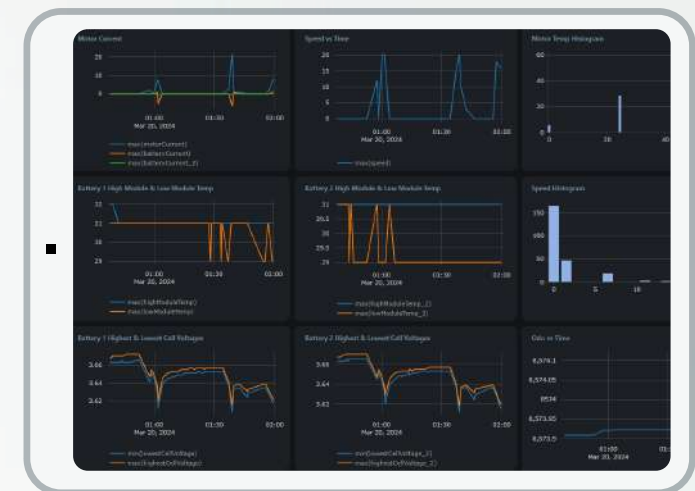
Motor Current

20

0

01:00
Mar 20, 2024

01:30

02:00

max(motorCurrent)
max(batteryCurrent)
max(batteryCurrent_2)

Speed vs Time

20

15

10

5

0

01:00
Mar 20, 2024

01:30

02:00

max(speed)

Motor Temp Histogram

60

40

20

0

20

Battery 1 High Module & Low Module Temp

33

31

29

01:00
Mar 20, 2024

01:30

02:00

max(highModuleTemp)
max(lowModuleTemp)

Battery 2 High Module & Low Module Temp

31

30.5

30

29.5

29

01:00
Mar 20, 2024

01:30

02:00

max(highModuleTemp_2)
max(lowModuleTemp_2)

Speed Histogram

150

100

50

0

0

5

10

Battery 1 Highest & Lowest Cell Voltage

3.66

3.64

3.62

01:00
Mar 20, 2024

01:30

02:00

max(lowestCellVoltage)
max(highestCellVoltage)

Battery 2 Highest & Lowest Cell Voltage

3.66

3.64

3.62

01:00
Mar 20, 2024

01:30

02:00

max(lowestCellVoltage_2)
max(highestCellVoltage_2)

Odo vs Time

8,574.1

8,574.05

8574

8,573.95

8,573.9

01:00
Mar 20, 2024